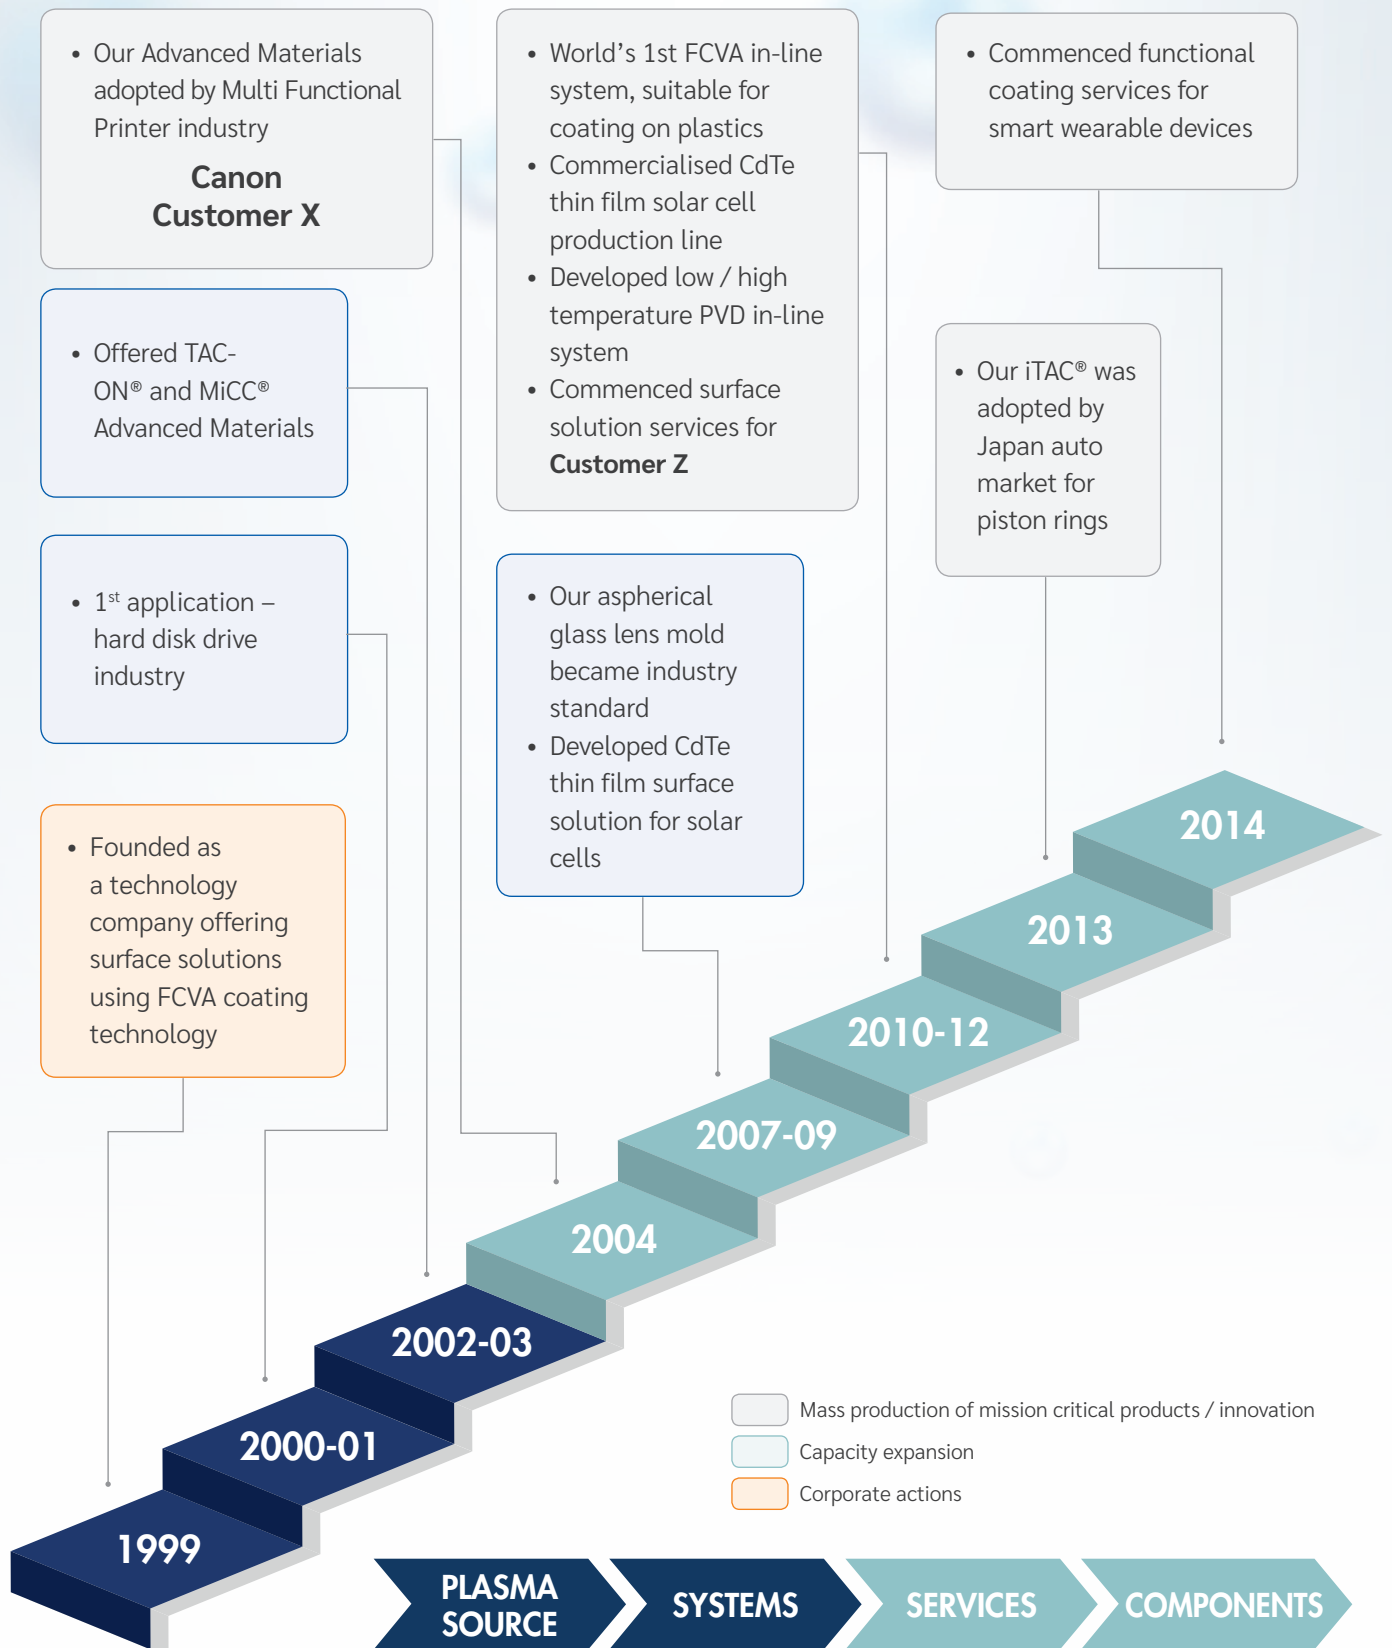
• Our Advanced Materials adopted by Multi Functional Printer industry

Canon
Customer X

• World’s 1st FCVA in-line system, suitable for coating on plastics
• Commercialised CdTe thin film solar cell production line
• Developed low / high temperature PVD in-line system
• Commenced surface solution services for **Customer Z**

• Commenced functional coating services for smart wearable devices

• Offered TAC-ON® and MiCC® Advanced Materials

• Our iTAC® was adopted by Japan auto market for piston rings

• 1st application – hard disk drive industry

• Our aspherical glass lens mold became industry standard
• Developed CdTe thin film surface solution for solar cells

• Founded as a technology company offering surface solutions using FCVA coating technology

2014
2013
2010-12
2007-09
2004
2002-03
2000-01
1999

Mass production of mission critical products / innovation
Capacity expansion
Corporate actions

PLASMA SOURCE
SYSTEMS
SERVICES
COMPONENTS